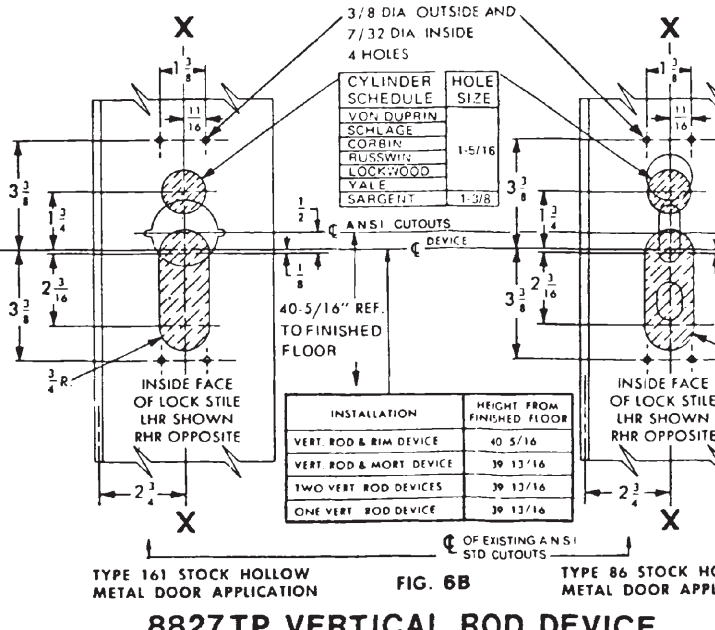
X

3/8 DIA OUTSIDE AND
7/32 DIA INSIDE
4 HOLES

X

$1\frac{3}{8}$

$\frac{11}{16}$

| CYLINDER SCHEDULE | HOLE SIZE |
|---|---|
| VON DUPRIN | |
| SCHLAGE | |
| CORBIN | 1-5/16 |
| RUSSWIN | |
| LOCKWOOD | |
| YALE | |
| SARGENT | 1-3/8 |

$3\frac{3}{8}$

$1\frac{3}{4}$

$\frac{1}{2}$

℄ ANSI CUTOUTS

℄ DEVICE

$\frac{1}{8}$

$2\frac{3}{16}$

$3\frac{3}{8}$

40-5/16" REF. TO FINISHED FLOOR

$\frac{3}{4}$R.

INSIDE FACE OF LOCK STILE LHR SHOWN RHR OPPOSITE

| INSTALLATION | HEIGHT FROM FINISHED FLOOR |
|---|---|
| VERT. ROD & RIM DEVICE | 40 5/16 |
| VERT. ROD & MORT DEVICE | 39 13/16 |
| TWO VERT. ROD DEVICES | 39 13/16 |
| ONE VERT. ROD DEVICE | 39 13/16 |

$2\frac{3}{4}$

X

℄ OF EXISTING A.N.S.I STD CUTOUTS

$1\frac{3}{8}$

$\frac{11}{16}$

$3\frac{3}{8}$

$1\frac{3}{4}$

$3\frac{3}{8}$ $2\frac{3}{16}$

INSIDE FACE OF LOCK STILE LHR SHOWN RHR OPPOSITE

$2\frac{3}{4}$

X

TYPE 161 STOCK HOLLOW METAL DOOR APPLICATION

FIG. 6B

TYPE 86 STOCK HO METAL DOOR APPL

8827TP VERTICAL ROD DEVICE